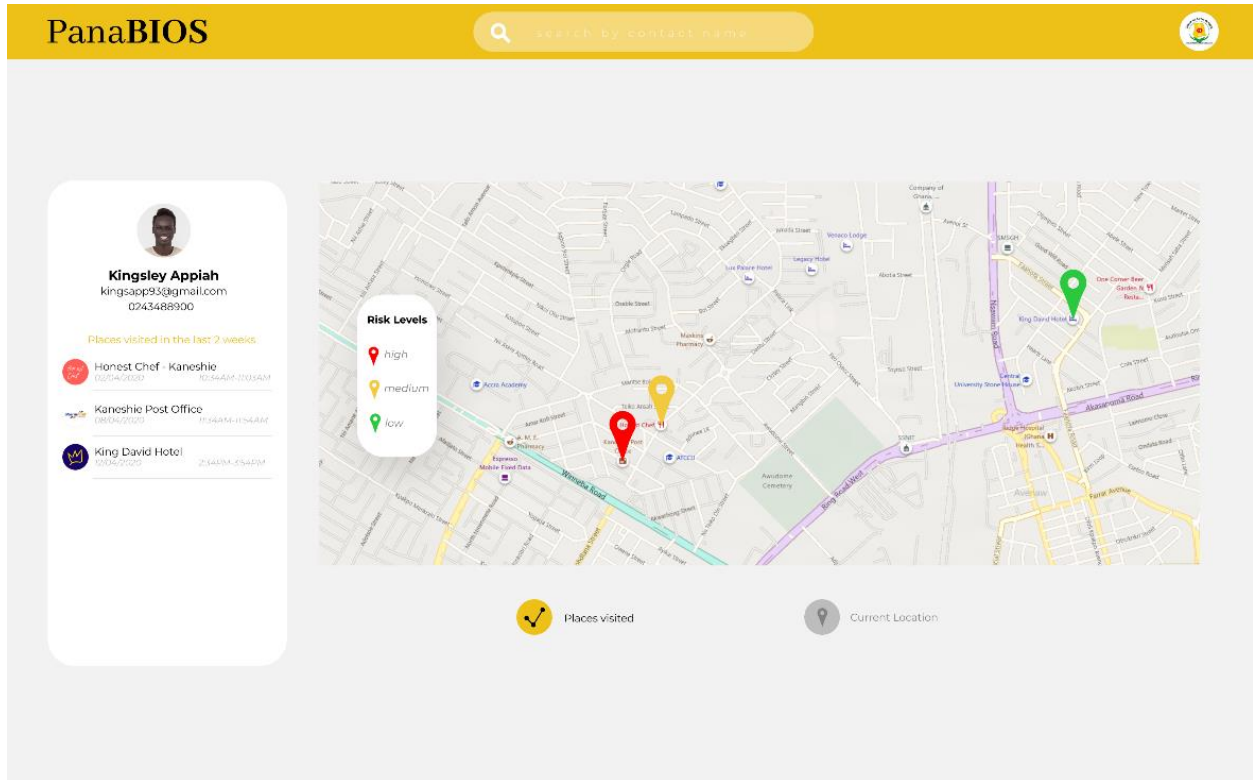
PanaBIOS

search by contact name

Kingsley Appiah
kingsapp93@gmail.com
0243488900

Places visited in the last 2 weeks

Honest Chef - Kaneshie
02/04/2020 10:34AM-11:03AM

Kaneshie Post Office
08/04/2020 11:34AM-11:54AM

King David Hotel
12/04/2020 2:34PM-3:54PM

Risk Levels
high
medium
low

Company of Ghana
Vonaco Lodge
Legacy Hotel
Lux Palace Hotel
Abola Street
One Corner Beer Garden & Resta...
King David Hotel
Marking Pharmacy
Accra Academy
University Stone House
Central
Akasanoma Road
Kwame Nkrumah Avenue
Winneba Road
Ring Road West
Awudome Cemetery
ATCCI
Expresso Mobile Fixed Data
Honest Chef
Kaneshie Post Office
Farrar Avenue
Avenue

Places visited

Current Location